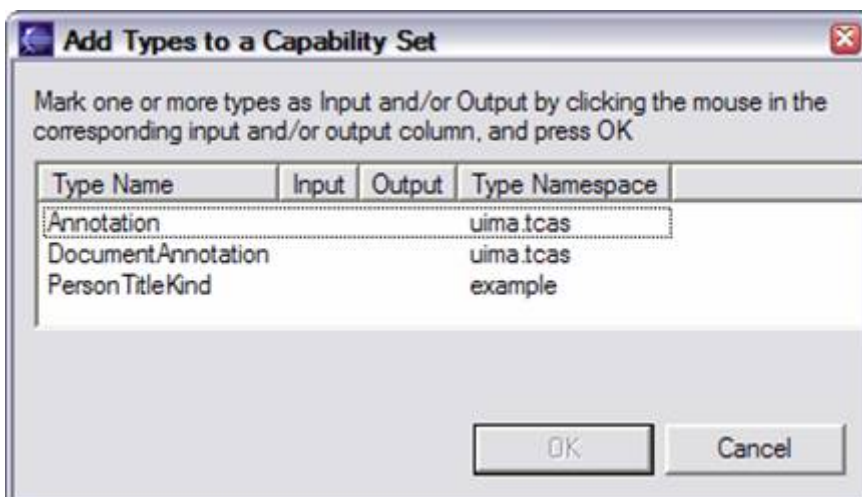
Add Types to a Capability Set

Mark one or more types as Input and/or Output by clicking the mouse in the corresponding input and/or output column, and press OK

| Type Name | Input | Output | Type Namespace |
|---|---|---|---|
| Annotation | | | uima.tcas |
| DocumentAnnotation | | | uima.tcas |
| PersonTitleKind | | | example |

OK

Cancel